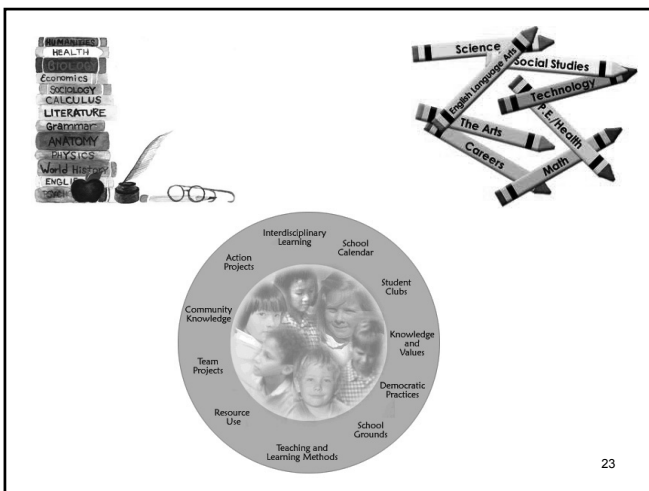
HUMANITIES
HEALTH
BIOLOGY
Economics
SOCIOLOGY
CALCULUS
LITERATURE
Grammar
ANATOMY
PHYSICS
World History
ENGLISH
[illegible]

Science
Social Studies
English Language Arts
Technology
P.E./Health
The Arts
Careers
Math

Interdisciplinary Learning
School Calendar
Student Clubs
Knowledge and Values
Democratic Practices
School Grounds
Teaching and Learning Methods
Resource Use
Team Projects
Community Knowledge
Action Projects

23